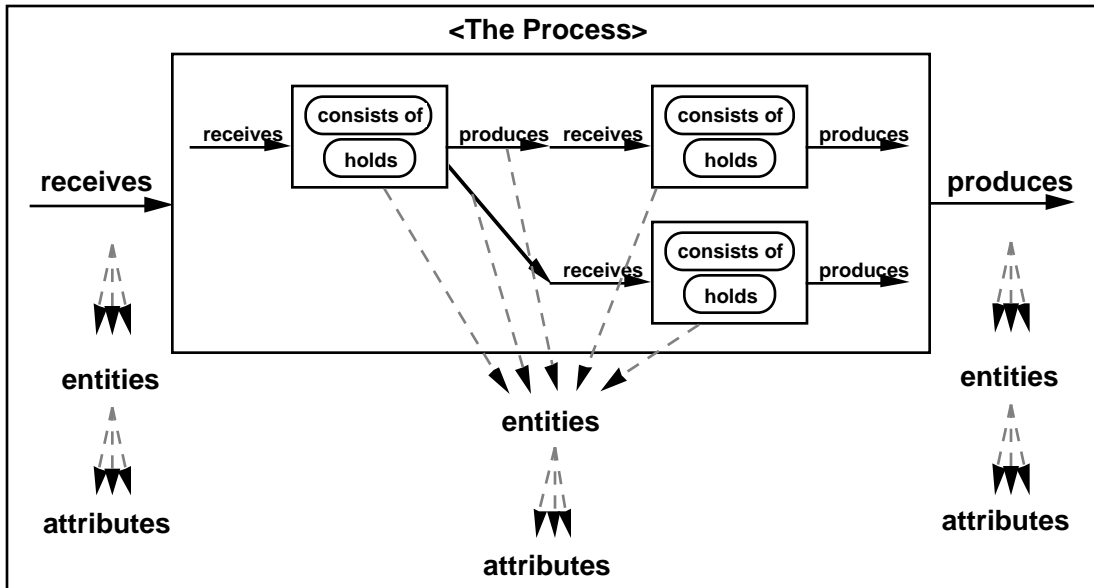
<The Process>

receives

receives

consists of

holds

produces

receives

consists of

holds

produces

receives

consists of

holds

produces

produces

entities

attributes

entities

attributes

entities

attributes